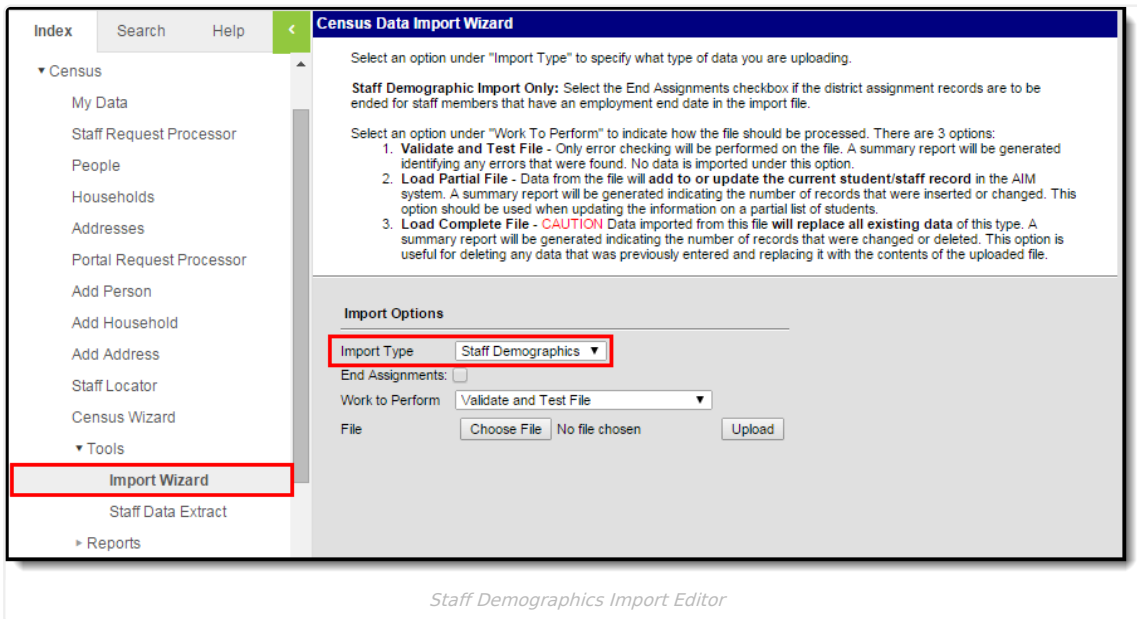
Index Search Help

▾ Census
My Data
Staff Request Processor
People
Households
Addresses
Portal Request Processor
Add Person
Add Household
Add Address
Staff Locator
Census Wizard
▾ Tools
Import Wizard
Staff Data Extract
▸ Reports

Census Data Import Wizard

Select an option under "Import Type" to specify what type of data you are uploading.

**Staff Demographic Import Only:** Select the End Assignments checkbox if the district assignment records are to be ended for staff members that have an employment end date in the import file.

Select an option under "Work To Perform" to indicate how the file should be processed. There are 3 options:
1. **Validate and Test File** - Only error checking will be performed on the file. A summary report will be generated identifying any errors that were found. No data is imported under this option.
2. **Load Partial File** - Data from the file will **add to or update the current student/staff record** in the AIM system. A summary report will be generated indicating the number of records that were inserted or changed. This option should be used when updating the information on a partial list of students.
3. **Load Complete File** - CAUTION Data imported from this file **will replace all existing data** of this type. A summary report will be generated indicating the number of records that were changed or deleted. This option is useful for deleting any data that was previously entered and replacing it with the contents of the uploaded file.

Import Options

Import Type Staff Demographics
End Assignments:
Work to Perform Validate and Test File
File Choose File No file chosen Upload

Staff Demographics Import Editor